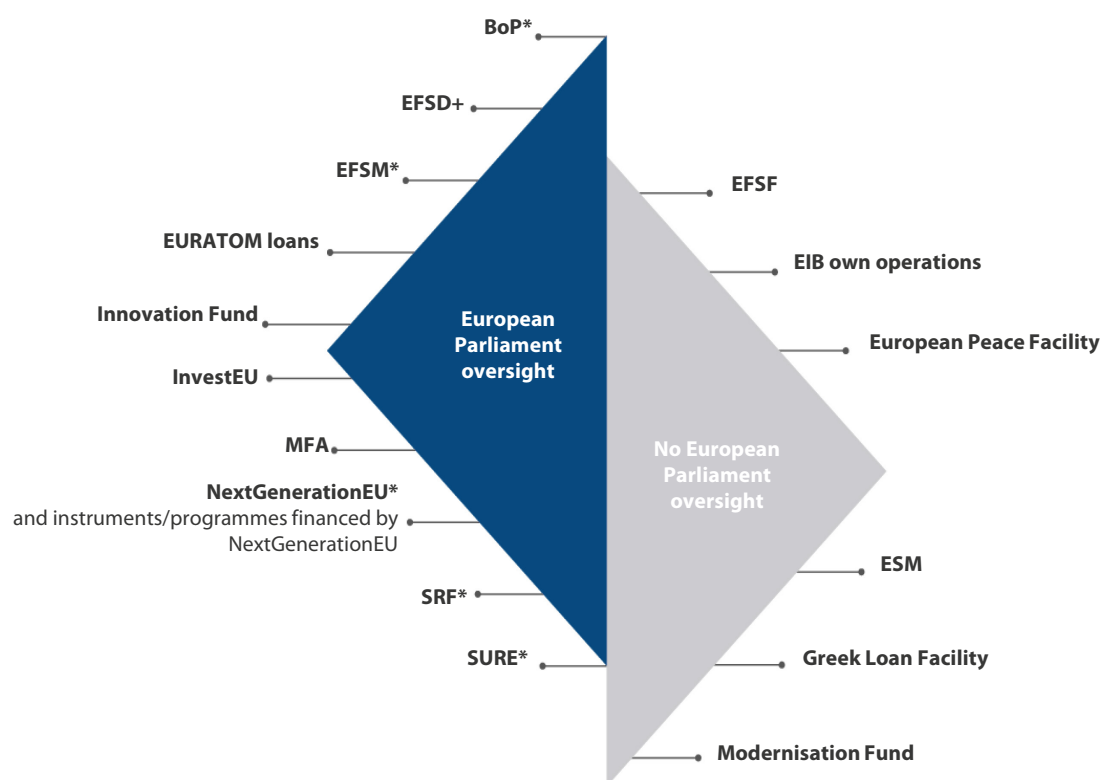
BoP*

EFSD+

EFSM*

EURATOM loans

Innovation Fund

InvestEU

MFA

NextGenerationEU* and instruments/programmes financed by NextGenerationEU

SRF*

SURE*

European Parliament oversight

EFSF

EIB own operations

European Peace Facility

No European Parliament oversight

ESM

Greek Loan Facility

Modernisation Fund